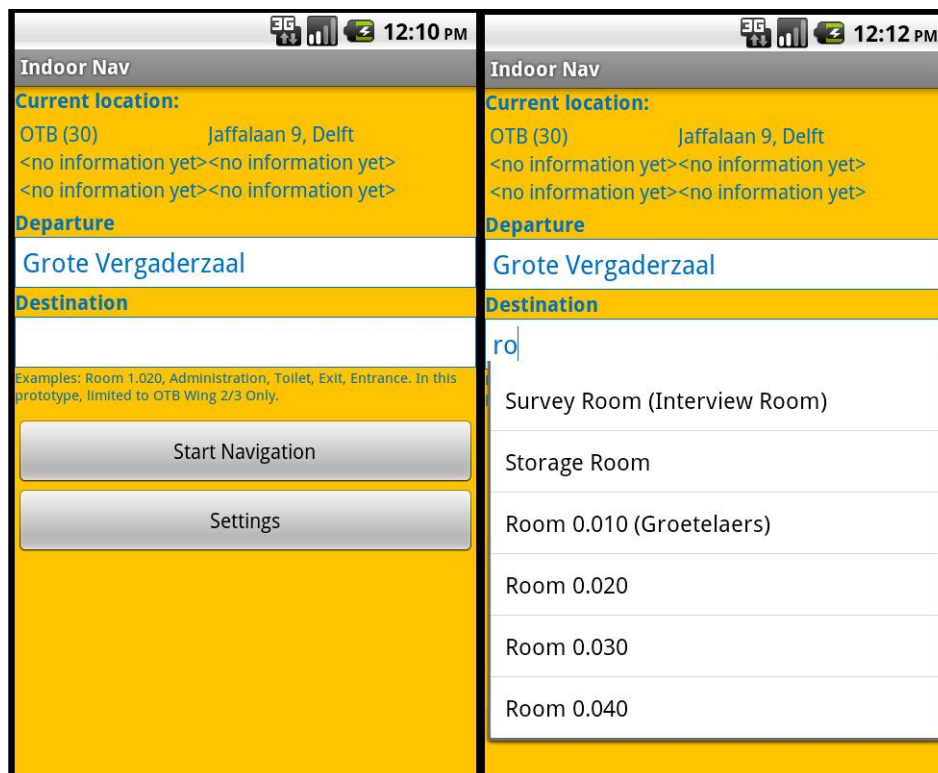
3G 12:10 PM

Indoor Nav

Current location:

OTB (30) Jaffalaan 9, Delft

<no information yet><no information yet>

<no information yet><no information yet>

Departure

Grote Vergaderzaal

Destination

Examples: Room 1.020, Administration, Toilet, Exit, Entrance. In this prototype, limited to OTB Wing 2/3 Only.

Start Navigation

Settings

3G 12:12 PM

Indoor Nav

Current location:

OTB (30) Jaffalaan 9, Delft

<no information yet><no information yet>

<no information yet><no information yet>

Departure

Grote Vergaderzaal

Destination

ro

Survey Room (Interview Room)

Storage Room

Room 0.010 (Groetelaers)

Room 0.020

Room 0.030

Room 0.040